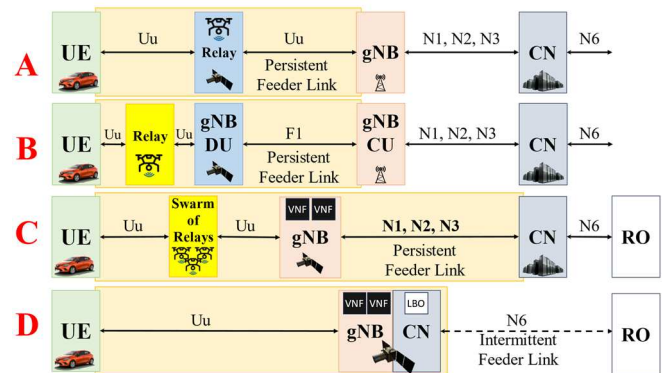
A
UE
Uu
Relay
Uu
Persistent Feeder Link
gNB
N1, N2, N3
CN
N6

B
UE
Uu
Relay
Uu
gNB DU
F1
Persistent Feeder Link
gNB CU
N1, N2, N3
CN
N6

C
UE
Uu
Swarm of Relays
Uu
VNF
VNF
gNB
N1, N2, N3
Persistent Feeder Link
CN
N6
RO

D
UE
Uu
VNF
VNF
gNB
LBO
CN
N6
Intermittent Feeder Link
RO